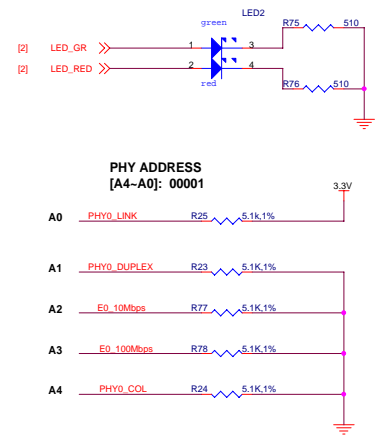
LED2
green
[2] LED_GR
1
3
R75
510
[2] LED_RED
2
4
red
R76
510

PHY ADDRESS
[A4~A0]: 00001

3.3V
A0
PHY0_LINK
R25
5.1k,1%
A1
PHY0_DUPLEX
R23
5.1K,1%
A2
E0_10Mbps
R77
5.1K,1%
A3
E0_100Mbps
R78
5.1K,1%
A4
PHY0_COL
R24
5.1K,1%